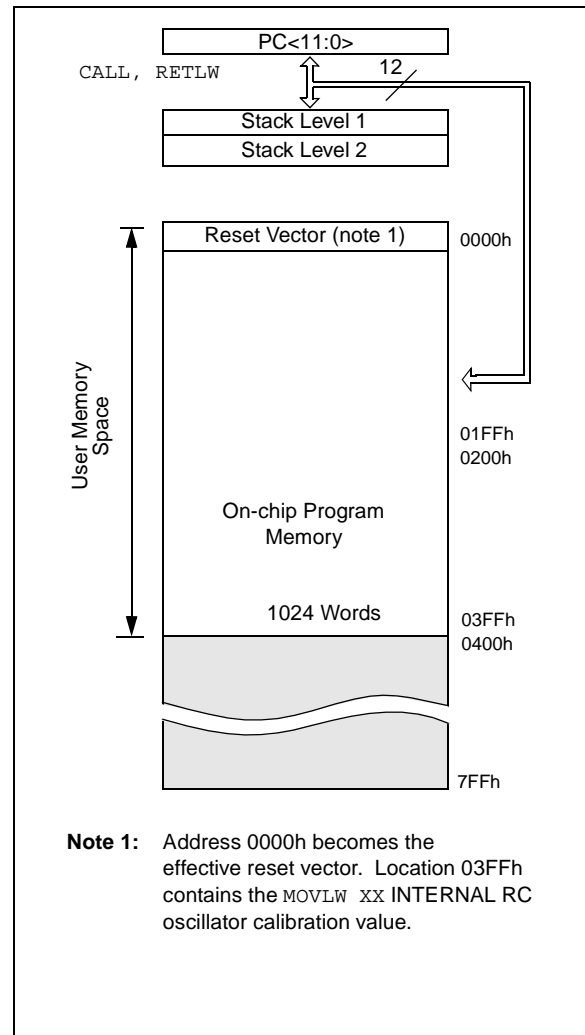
PC<11:0>

CALL, RETLW

12

Stack Level 1

Stack Level 2

User Memory Space

Reset Vector (note 1)

0000h

01FFh

0200h

On-chip Program Memory

1024 Words

03FFh

0400h

7FFh

**Note 1:** Address 0000h becomes the effective reset vector. Location 03FFh contains the MOVLW XX INTERNAL RC oscillator calibration value.